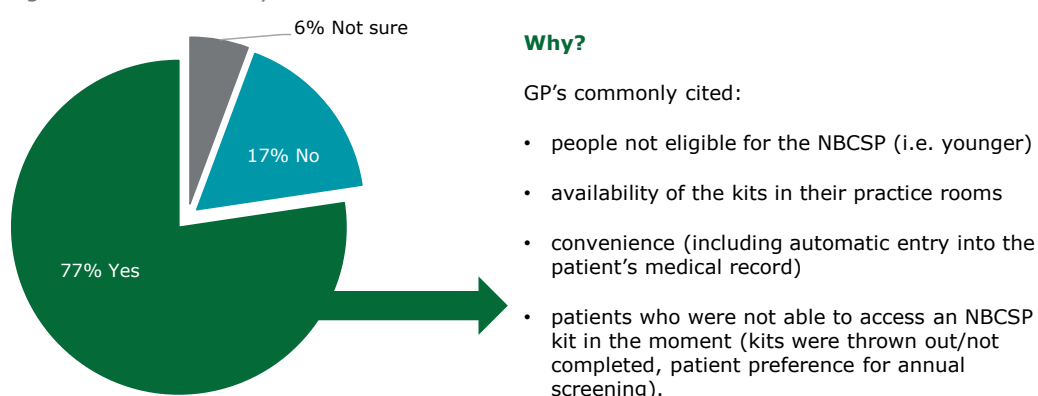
6% Not sure

17% No

77% Yes

Why?

GP’s commonly cited:

• people not eligible for the NBCSP (i.e. younger)

• availability of the kits in their practice rooms

• convenience (including automatic entry into the patient’s medical record)

• patients who were not able to access an NBCSP kit in the moment (kits were thrown out/not completed, patient preference for annual screening).